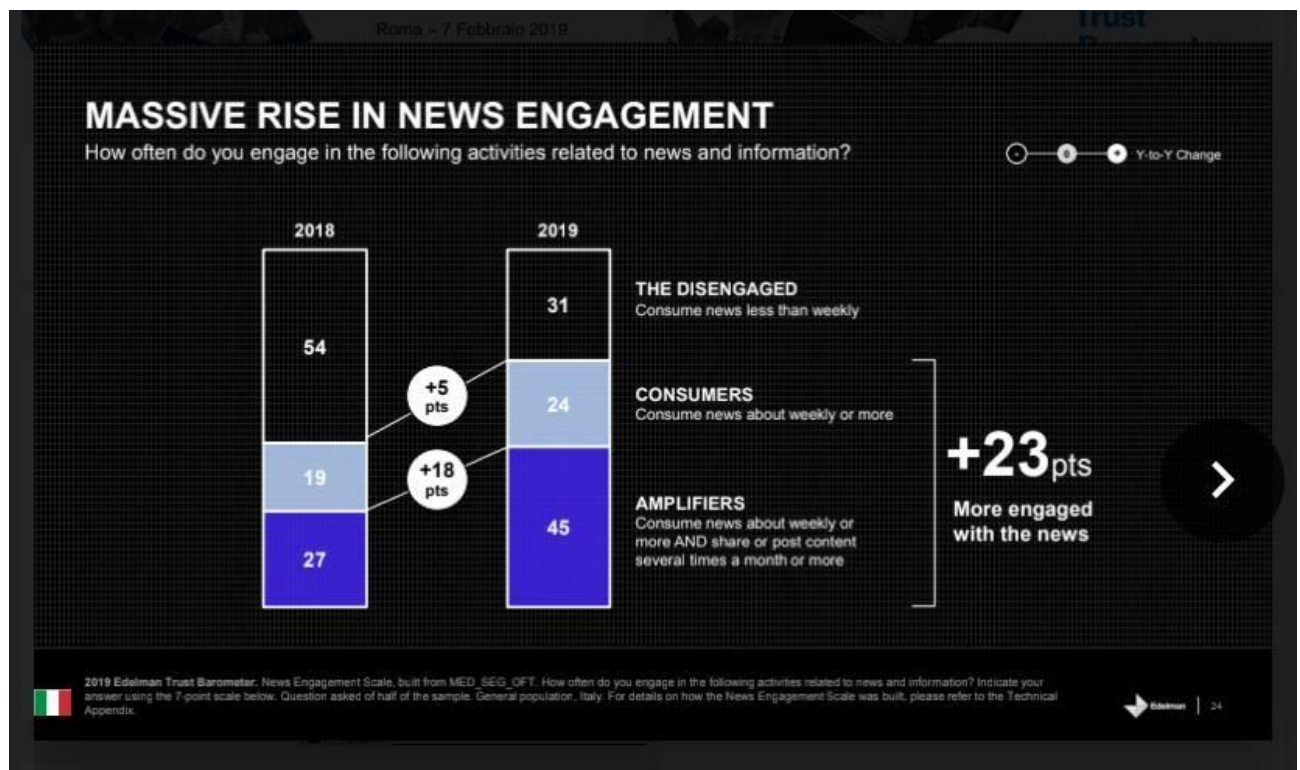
Roma • 7 Febbraio 2019

Trust

MASSIVE RISE IN NEWS ENGAGEMENT
How often do you engage in the following activities related to news and information?

Y-to-Y Change

2018

2019

54

19

27

31

24

45

+5 pts

+18 pts

THE DISENGAGED
Consume news less than weekly

CONSUMERS
Consume news about weekly or more

AMPLIFIERS
Consume news about weekly or more AND share or post content several times a month or more

+23pts
More engaged with the news

2019 Edelman Trust Barometer. News Engagement Scale, built from MED_SEG_OFT. How often do you engage in the following activities related to news and information? Indicate your answer using the 7-point scale below. Question asked of half of the sample. General population, Italy. For details on how the News Engagement Scale was built, please refer to the Technical Appendix.

Edelman | 24